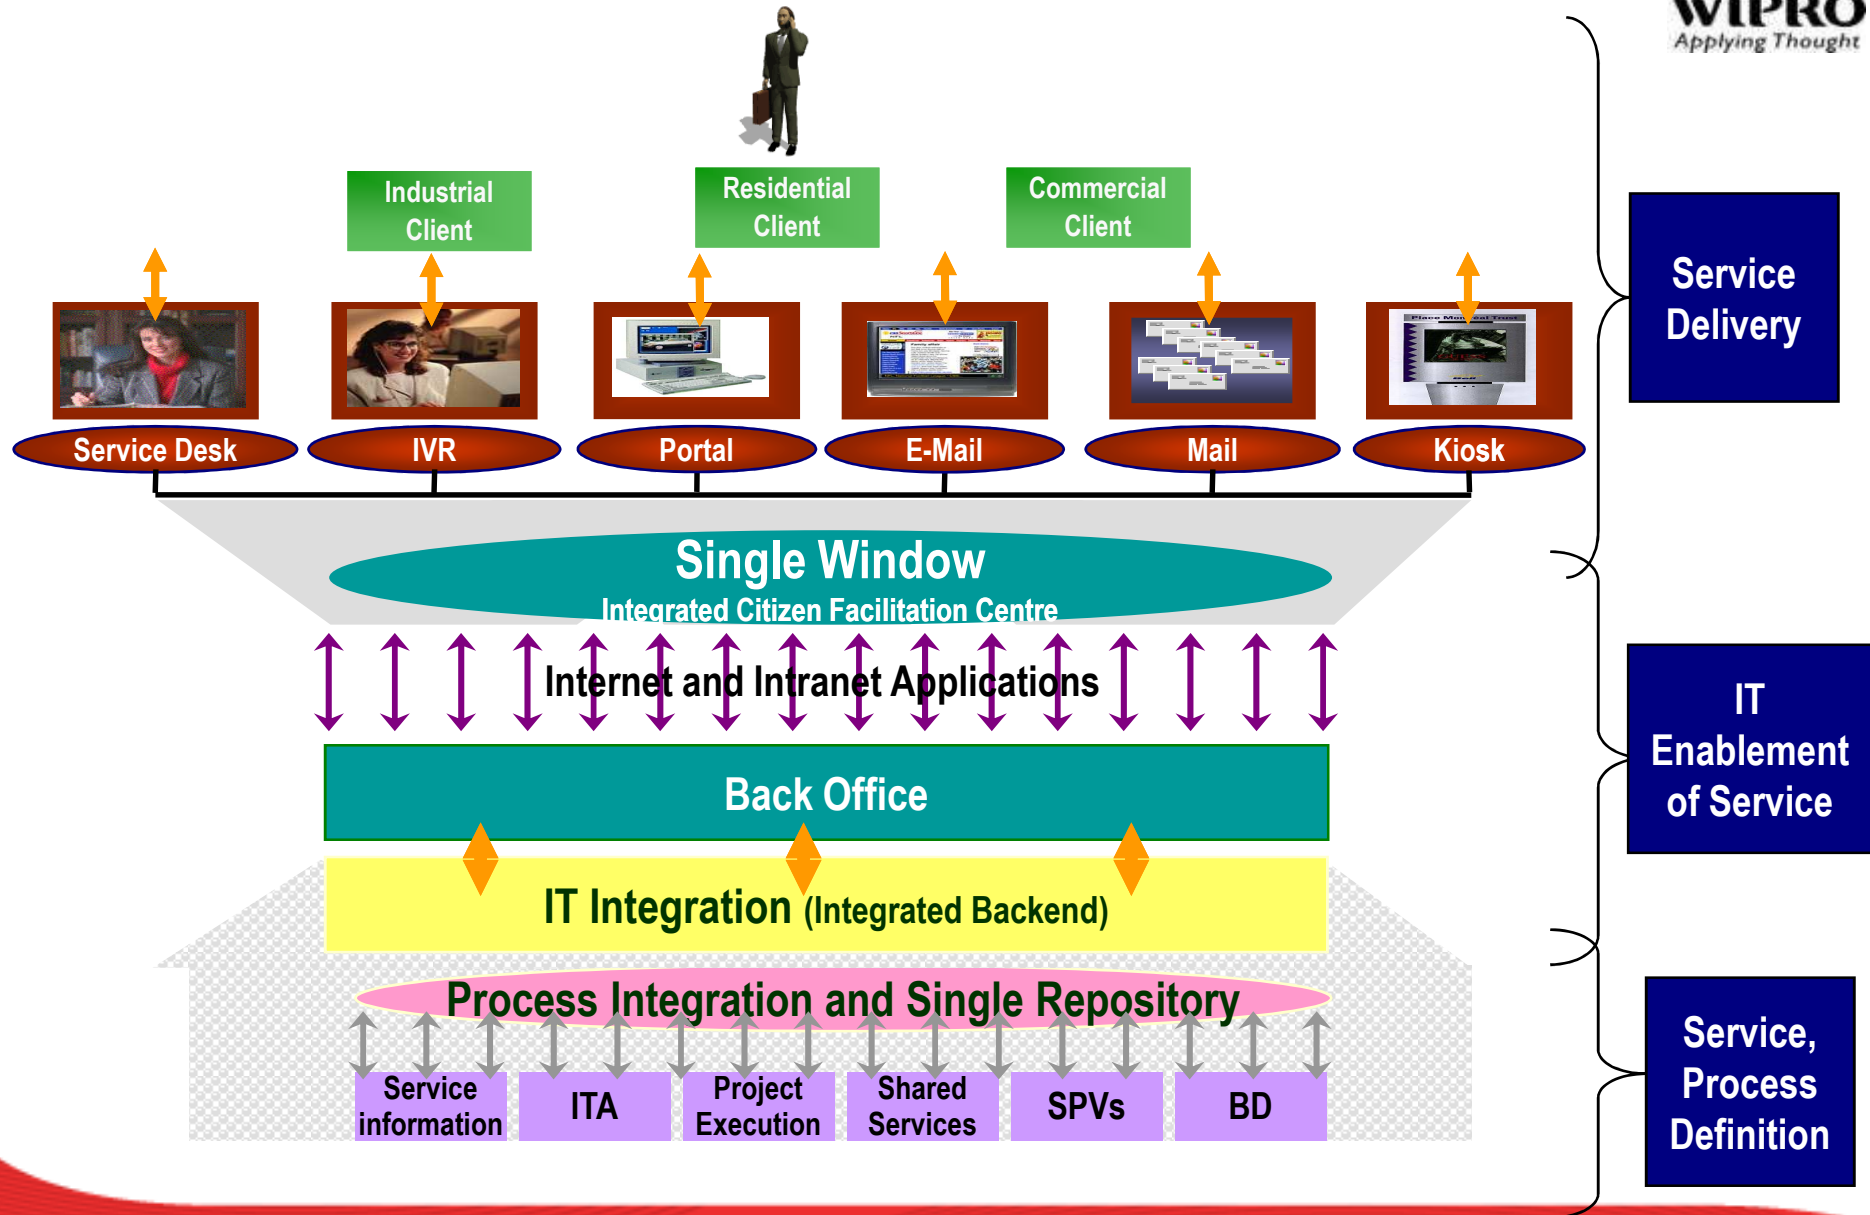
WIPRO
Applying Thought

Industrial Client

Residential Client

Commercial Client

Service Desk

IVR

Portal

E-Mail

Mail

Kiosk

Single Window
Integrated Citizen Facilitation Centre

Internet and Intranet Applications

Back Office

IT Integration (Integrated Backend)

Process Integration and Single Repository

Service information

ITA

Project Execution

Shared Services

SPVs

BD

Service Delivery

IT Enablement of Service

Service, Process Definition